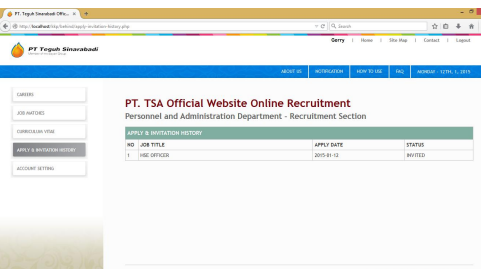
PT. Teguh Sinarabadi Offic... × +

http://localhost/tsp/hatinsb/apply-invitation-history.php

Search

PT Teguh Sinarabadi

Gerry | Home | Site Map | Contact | Logout

ABOUT US | NOTIFICATION | HOW TO USE | FAQ | MONDAY - 12TH, 1, 2015

CAREERS

JOB MATCHES

CURRICULUM VITAE

APPLY & INVITATION HISTORY

ACCOUNT SETTING

PT. TSA Official Website Online Recruitment

Personnel and Administration Department - Recruitment Section

APPLY & INVITATION HISTORY

| NO | JOB TITLE | APPLY DATE | STATUS |
|---|---|---|---|
| 1 | HSE OFFICER | 2015-01-12 | INVITED |